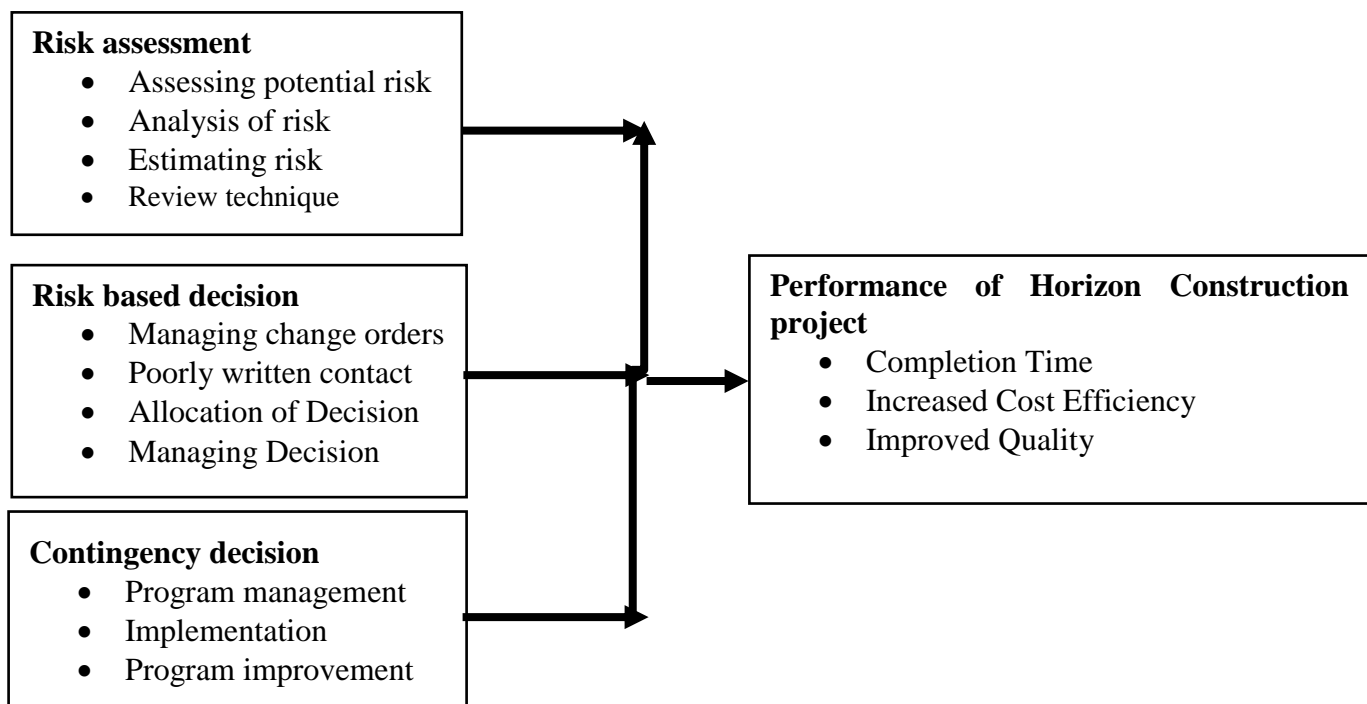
**Risk assessment**
- Assessing potential risk
- Analysis of risk
- Estimating risk
- Review technique

**Risk based decision**
- Managing change orders
- Poorly written contact
- Allocation of Decision
- Managing Decision

**Contingency decision**
- Program management
- Implementation
- Program improvement

**Performance of Horizon Construction project**
- Completion Time
- Increased Cost Efficiency
- Improved Quality